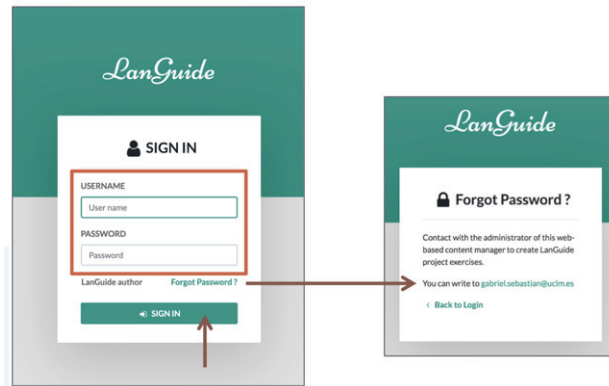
LanGuide

SIGN IN

USERNAME

User name

PASSWORD

Password

LanGuide author

Forgot Password ?

SIGN IN

LanGuide

Forgot Password ?

Contact with the administrator of this web-based content manager to create LanGuide project exercises.

You can write to gabriel.sebastian@uclm.es

‹ Back to Login